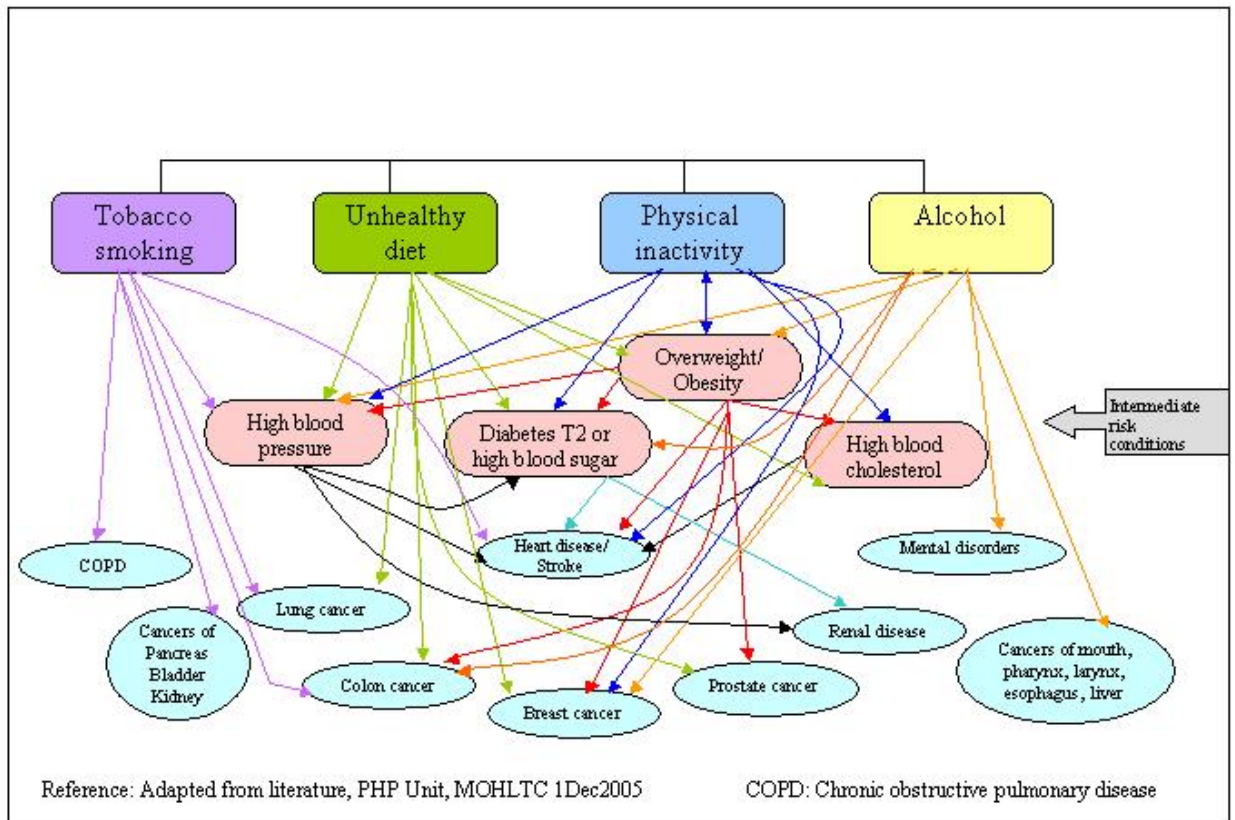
Tobacco smoking

Unhealthy diet

Physical inactivity

Alcohol

Overweight/ Obesity

High blood pressure

Diabetes T2 or high blood sugar

High blood cholesterol

Intermediate risk conditions

COPD

Heart disease/ Stroke

Mental disorders

Lung cancer

Renal disease

Cancers of Pancreas Bladder Kidney

Colon cancer

Prostate cancer

Cancers of mouth, pharynx, larynx, esophagus, liver

Breast cancer

Reference: Adapted from literature, PHP Unit, MOHLTC 1Dec2005

COPD: Chronic obstructive pulmonary disease